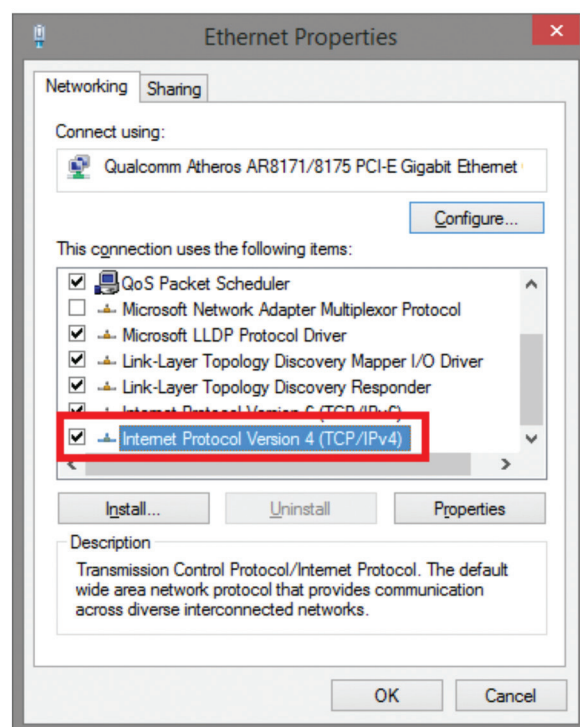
Ethernet Properties

Networking | Sharing

Connect using:

Qualcomm Atheros AR8171/8175 PCI-E Gigabit Ethernet

Configure...

This connection uses the following items:

QoS Packet Scheduler
Microsoft Network Adapter Multiplexor Protocol
Microsoft LLDP Protocol Driver
Link-Layer Topology Discovery Mapper I/O Driver
Link-Layer Topology Discovery Responder
Internet Protocol Version 6 (TCP/IPv6)
Internet Protocol Version 4 (TCP/IPv4)

Install... | Uninstall | Properties

Description

Transmission Control Protocol/Internet Protocol. The default wide area network protocol that provides communication across diverse interconnected networks.

OK | Cancel